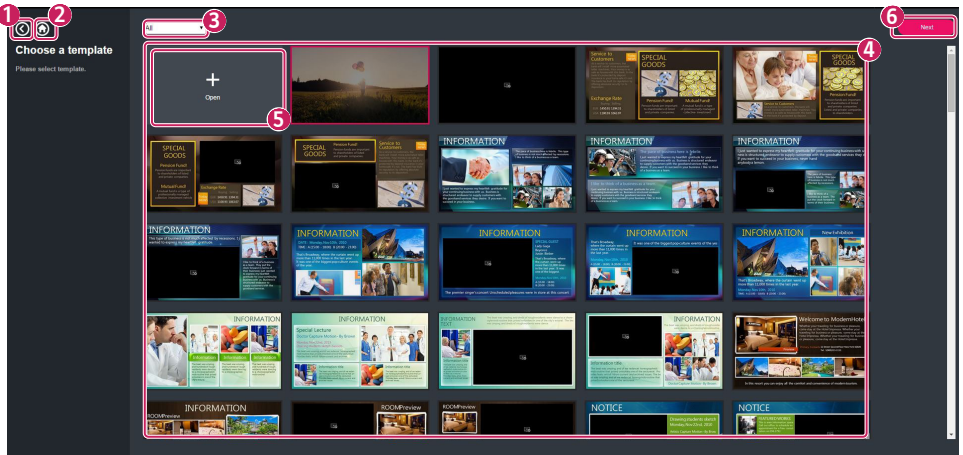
1 2 3 6

Choose a template

Please select template.

All

Next

4

+
Open

5

Service to Customers

SPECIAL GOODS

Pension Fund

Mutual Fund

Exchange Rate

SPECIAL GOODS

Pension Fund

SPECIAL GOODS

Pension Fund

Mutual Fund

Exchange Rate

SPECIAL GOODS

Pension Fund

Service to Customers

INFORMATION

INFORMATION

INFORMATION

INFORMATION

INFORMATION

INFORMATION

INFORMATION

INFORMATION

New Exhibition

INFORMATION

Information

Information

Introduction

INFORMATION

Special Lecture

INFORMATION

INFORMATION

Welcome to ModernHotel

INFORMATION

ROOMPreview

ROOMPreview

ROOMPreview

NOTICE

NOTICE